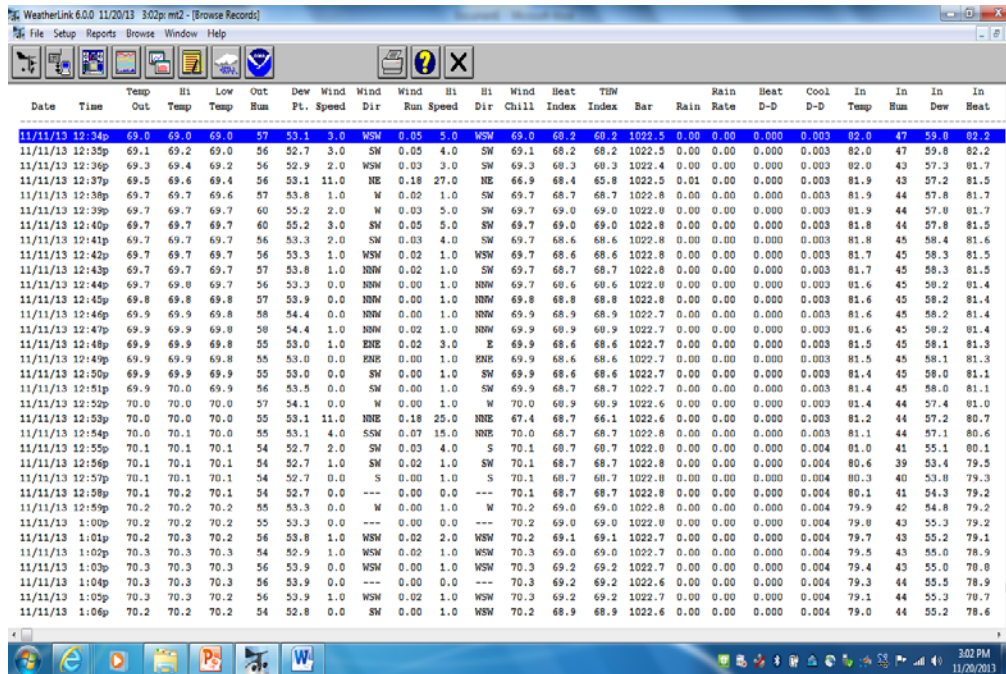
WeatherLink 6.0.0 11/20/13 3:02p: mt2 - [Browse Records]

File Setup Reports Browse Window Help

| Date | Time | Temp Out | Hi Temp | Low Temp | Out Hum | Dew Pt. | Wind Speed | Wind Dir | Wind Run | Hi Speed | Hi Dir | Wind Chill | Heat Index | THW Index | Bar | Rain | Rain Rate | Heat D-D | Cool D-D | In Temp | In Hum | In Dew | In Heat |
|---|---|---|---|---|---|---|---|---|---|---|---|---|---|---|---|---|---|---|---|---|---|---|---|
| 11/11/13 | 12:34p | 69.0 | 69.0 | 69.0 | 57 | 53.1 | 3.0 | WSW | 0.05 | 5.0 | WSW | 69.0 | 68.2 | 68.2 | 1022.5 | 0.00 | 0.00 | 0.000 | 0.003 | 82.0 | 47 | 59.8 | 82.2 |
| 11/11/13 | 12:35p | 69.1 | 69.2 | 69.0 | 56 | 52.7 | 3.0 | SW | 0.05 | 4.0 | SW | 69.1 | 68.2 | 68.2 | 1022.5 | 0.00 | 0.00 | 0.000 | 0.003 | 82.0 | 47 | 59.8 | 82.2 |
| 11/11/13 | 12:36p | 69.3 | 69.4 | 69.2 | 56 | 52.9 | 2.0 | WSW | 0.03 | 3.0 | SW | 69.3 | 68.3 | 68.3 | 1022.4 | 0.00 | 0.00 | 0.000 | 0.003 | 82.0 | 43 | 57.3 | 81.7 |
| 11/11/13 | 12:37p | 69.5 | 69.6 | 69.4 | 56 | 53.1 | 11.0 | NE | 0.18 | 27.0 | NE | 66.9 | 68.5 | 65.8 | 1022.5 | 0.01 | 0.00 | 0.000 | 0.003 | 81.9 | 43 | 57.2 | 81.5 |
| 11/11/13 | 12:38p | 69.7 | 69.7 | 69.6 | 57 | 53.8 | 1.0 | W | 0.02 | 1.0 | SW | 69.7 | 68.7 | 68.7 | 1022.8 | 0.00 | 0.00 | 0.000 | 0.003 | 81.9 | 44 | 57.8 | 81.7 |
| 11/11/13 | 12:39p | 69.7 | 69.7 | 69.7 | 60 | 55.2 | 2.0 | W | 0.03 | 5.0 | SW | 69.7 | 69.0 | 69.0 | 1022.8 | 0.00 | 0.00 | 0.000 | 0.003 | 81.9 | 44 | 57.8 | 81.7 |
| 11/11/13 | 12:40p | 69.7 | 69.7 | 69.7 | 60 | 55.2 | 3.0 | SW | 0.05 | 5.0 | SW | 69.7 | 69.0 | 69.0 | 1022.8 | 0.00 | 0.00 | 0.000 | 0.003 | 81.8 | 44 | 57.8 | 81.5 |
| 11/11/13 | 12:41p | 69.7 | 69.7 | 69.7 | 56 | 53.3 | 2.0 | SW | 0.03 | 4.0 | SW | 69.7 | 68.6 | 68.6 | 1022.8 | 0.00 | 0.00 | 0.000 | 0.003 | 81.8 | 45 | 58.4 | 81.6 |
| 11/11/13 | 12:42p | 69.7 | 69.7 | 69.7 | 56 | 53.3 | 1.0 | WSW | 0.02 | 1.0 | WSW | 69.7 | 68.6 | 68.6 | 1022.8 | 0.00 | 0.00 | 0.000 | 0.003 | 81.7 | 45 | 58.3 | 81.5 |
| 11/11/13 | 12:43p | 69.7 | 69.7 | 69.7 | 57 | 53.8 | 1.0 | NNW | 0.02 | 1.0 | SW | 69.7 | 68.7 | 68.7 | 1022.8 | 0.00 | 0.00 | 0.000 | 0.003 | 81.7 | 45 | 58.3 | 81.5 |
| 11/11/13 | 12:44p | 69.7 | 69.8 | 69.7 | 56 | 53.3 | 0.0 | NNW | 0.00 | 1.0 | NNW | 69.7 | 68.6 | 68.6 | 1022.8 | 0.00 | 0.00 | 0.000 | 0.003 | 81.6 | 45 | 58.2 | 81.4 |
| 11/11/13 | 12:45p | 69.8 | 69.8 | 69.8 | 57 | 53.9 | 0.0 | NNW | 0.00 | 1.0 | NNW | 69.8 | 68.8 | 68.8 | 1022.8 | 0.00 | 0.00 | 0.000 | 0.003 | 81.6 | 45 | 58.2 | 81.4 |
| 11/11/13 | 12:46p | 69.9 | 69.9 | 69.8 | 58 | 54.4 | 0.0 | NNW | 0.00 | 1.0 | NNW | 69.9 | 68.9 | 68.9 | 1022.7 | 0.00 | 0.00 | 0.000 | 0.003 | 81.6 | 45 | 58.2 | 81.4 |
| 11/11/13 | 12:47p | 69.9 | 69.9 | 69.8 | 58 | 54.4 | 1.0 | NNW | 0.02 | 1.0 | NNW | 69.9 | 68.9 | 68.9 | 1022.7 | 0.00 | 0.00 | 0.000 | 0.003 | 81.6 | 45 | 58.2 | 81.4 |
| 11/11/13 | 12:48p | 69.9 | 69.9 | 69.8 | 55 | 53.0 | 1.0 | ENE | 0.02 | 3.0 | E | 69.9 | 68.6 | 68.6 | 1022.7 | 0.00 | 0.00 | 0.000 | 0.003 | 81.5 | 45 | 58.1 | 81.3 |
| 11/11/13 | 12:49p | 69.9 | 69.9 | 69.8 | 55 | 53.0 | 0.0 | ENE | 0.00 | 1.0 | ENE | 69.9 | 68.6 | 68.6 | 1022.7 | 0.00 | 0.00 | 0.000 | 0.003 | 81.5 | 45 | 58.1 | 81.3 |
| 11/11/13 | 12:50p | 69.9 | 69.9 | 69.9 | 55 | 53.0 | 0.0 | SW | 0.00 | 1.0 | SW | 69.9 | 68.6 | 68.6 | 1022.7 | 0.00 | 0.00 | 0.000 | 0.003 | 81.4 | 45 | 58.0 | 81.1 |
| 11/11/13 | 12:51p | 69.9 | 70.0 | 69.9 | 56 | 53.5 | 0.0 | SW | 0.00 | 1.0 | SW | 69.9 | 68.7 | 68.7 | 1022.7 | 0.00 | 0.00 | 0.000 | 0.003 | 81.4 | 45 | 58.0 | 81.1 |
| 11/11/13 | 12:52p | 70.0 | 70.0 | 70.0 | 57 | 54.1 | 0.0 | W | 0.00 | 1.0 | W | 70.0 | 68.9 | 68.9 | 1022.6 | 0.00 | 0.00 | 0.000 | 0.003 | 81.4 | 44 | 57.4 | 81.0 |
| 11/11/13 | 12:53p | 70.0 | 70.0 | 70.0 | 55 | 53.1 | 11.0 | NNE | 0.18 | 25.0 | NNE | 67.4 | 68.7 | 66.1 | 1022.6 | 0.00 | 0.00 | 0.000 | 0.003 | 81.2 | 44 | 57.2 | 80.7 |
| 11/11/13 | 12:54p | 70.0 | 70.1 | 70.0 | 55 | 53.1 | 4.0 | SSW | 0.07 | 15.0 | NNE | 70.0 | 68.7 | 68.7 | 1022.8 | 0.00 | 0.00 | 0.000 | 0.003 | 81.1 | 44 | 57.1 | 80.6 |
| 11/11/13 | 12:55p | 70.1 | 70.1 | 70.1 | 54 | 52.7 | 2.0 | SW | 0.03 | 4.0 | S | 70.1 | 68.7 | 68.7 | 1022.8 | 0.00 | 0.00 | 0.000 | 0.004 | 81.0 | 41 | 55.1 | 80.1 |
| 11/11/13 | 12:56p | 70.1 | 70.1 | 70.1 | 54 | 52.7 | 1.0 | SW | 0.02 | 1.0 | SW | 70.1 | 68.7 | 68.7 | 1022.8 | 0.00 | 0.00 | 0.000 | 0.004 | 80.6 | 39 | 53.4 | 79.5 |
| 11/11/13 | 12:57p | 70.1 | 70.1 | 70.1 | 54 | 52.7 | 0.0 | S | 0.00 | 1.0 | S | 70.1 | 68.7 | 68.7 | 1022.8 | 0.00 | 0.00 | 0.000 | 0.004 | 80.3 | 40 | 53.8 | 79.3 |
| 11/11/13 | 12:58p | 70.1 | 70.2 | 70.1 | 54 | 52.7 | 0.0 | --- | 0.00 | 0.0 | --- | 70.1 | 68.7 | 68.7 | 1022.8 | 0.00 | 0.00 | 0.000 | 0.004 | 80.1 | 41 | 54.3 | 79.2 |
| 11/11/13 | 12:59p | 70.2 | 70.2 | 70.2 | 55 | 53.3 | 0.0 | W | 0.00 | 1.0 | W | 70.2 | 69.0 | 69.0 | 1022.8 | 0.00 | 0.00 | 0.000 | 0.004 | 79.9 | 42 | 54.8 | 79.2 |
| 11/11/13 | 1:00p | 70.2 | 70.2 | 70.2 | 55 | 53.3 | 0.0 | --- | 0.00 | 0.0 | --- | 70.2 | 69.0 | 69.0 | 1022.8 | 0.00 | 0.00 | 0.000 | 0.004 | 79.8 | 43 | 55.3 | 79.2 |
| 11/11/13 | 1:01p | 70.2 | 70.3 | 70.2 | 56 | 53.8 | 1.0 | WSW | 0.02 | 2.0 | WSW | 70.2 | 69.1 | 69.1 | 1022.7 | 0.00 | 0.00 | 0.000 | 0.004 | 79.7 | 43 | 55.2 | 79.1 |
| 11/11/13 | 1:02p | 70.3 | 70.3 | 70.3 | 54 | 52.9 | 1.0 | WSW | 0.02 | 1.0 | WSW | 70.3 | 69.0 | 69.0 | 1022.7 | 0.00 | 0.00 | 0.000 | 0.004 | 79.5 | 43 | 55.0 | 78.9 |
| 11/11/13 | 1:03p | 70.3 | 70.3 | 70.3 | 56 | 53.9 | 0.0 | WSW | 0.00 | 1.0 | WSW | 70.3 | 69.2 | 69.2 | 1022.7 | 0.00 | 0.00 | 0.000 | 0.004 | 79.4 | 43 | 55.0 | 78.8 |
| 11/11/13 | 1:04p | 70.3 | 70.3 | 70.3 | 56 | 53.9 | 0.0 | --- | 0.00 | 0.0 | --- | 70.3 | 69.2 | 69.2 | 1022.6 | 0.00 | 0.00 | 0.000 | 0.004 | 79.3 | 44 | 55.7 | 78.9 |
| 11/11/13 | 1:05p | 70.3 | 70.3 | 70.2 | 56 | 53.9 | 1.0 | WSW | 0.02 | 1.0 | WSW | 70.3 | 69.2 | 69.2 | 1022.7 | 0.00 | 0.00 | 0.000 | 0.004 | 79.1 | 44 | 55.3 | 78.7 |
| 11/11/13 | 1:06p | 70.2 | 70.2 | 70.2 | 54 | 52.8 | 0.0 | SW | 0.00 | 1.0 | WSW | 70.2 | 68.9 | 68.9 | 1022.6 | 0.00 | 0.00 | 0.000 | 0.004 | 79.0 | 44 | 55.2 | 78.6 |

3:02 PM
11/20/2013